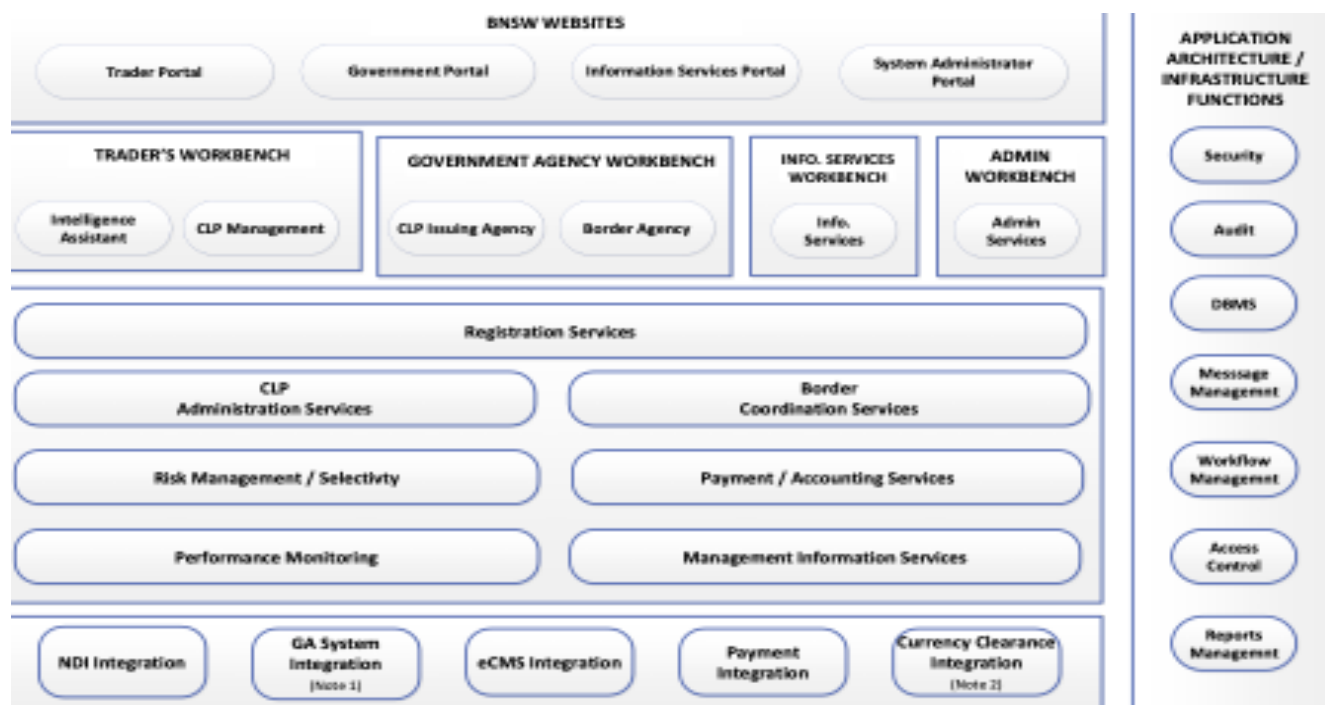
BNSW WEBSITES

Trader Portal

Government Portal

Information Services Portal

System Administrator Portal

TRADER'S WORKBENCH

Intelligence Assistant

CLP Management

GOVERNMENT AGENCY WORKBENCH

CLP Issuing Agency

Border Agency

INFO. SERVICES WORKBENCH

Info. Services

ADMIN WORKBENCH

Admin Services

Registration Services

CLP Administration Services

Border Coordination Services

Risk Management / Selectivty

Payment / Accounting Services

Performance Monitoring

Management Information Services

NDI Integration

GA System Integration (Note 1)

eCMS Integration

Payment Integration

Currency Clearance Integration (Note 2)

APPLICATION ARCHITECTURE / INFRASTRUCTURE FUNCTIONS

Security

Audit

DBMS

Message Managemnt

Workflow Managemnt

Access Control

Reports Managemnt